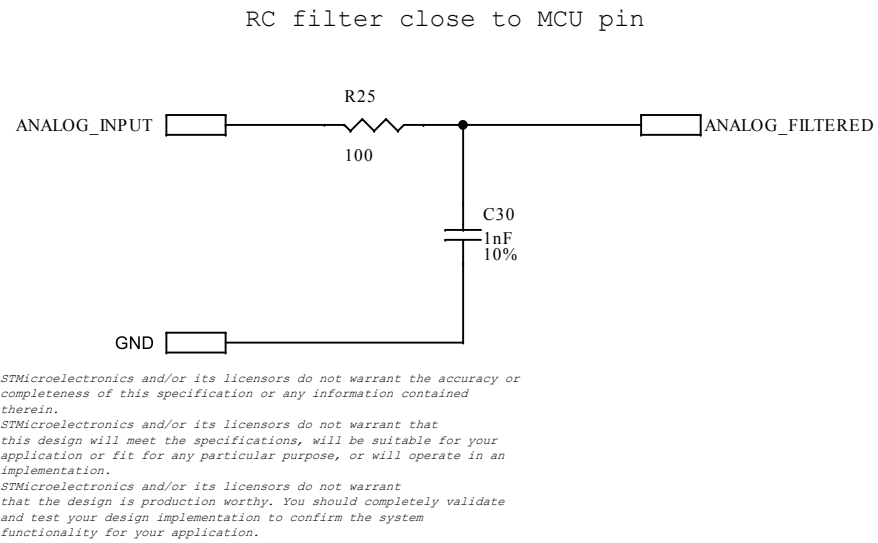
RC filter close to MCU pin

R25

ANALOG_INPUT

ANALOG_FILTERED

100

C30

1nF
10%

GND

STMicroelectronics and/or its licensors do not warrant the accuracy or completeness of this specification or any information contained therein.
STMicroelectronics and/or its licensors do not warrant that this design will meet the specifications, will be suitable for your application or fit for any particular purpose, or will operate in an implementation.
STMicroelectronics and/or its licensors do not warrant that the design is production worthy. You should completely validate and test your design implementation to confirm the system functionality for your application.